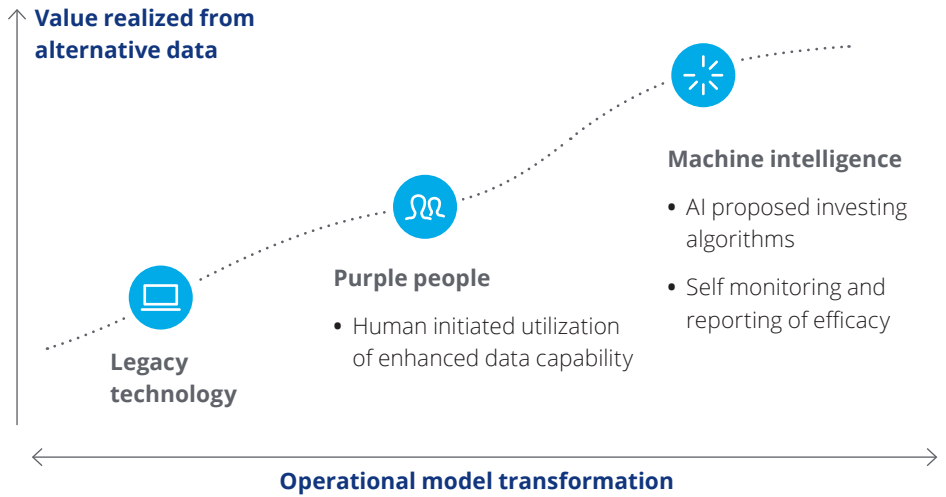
Value realized from alternative data

Machine intelligence

• AI proposed investing algorithms

• Self monitoring and reporting of efficacy

Purple people

• Human initiated utilization of enhanced data capability

Legacy technology

Operational model transformation